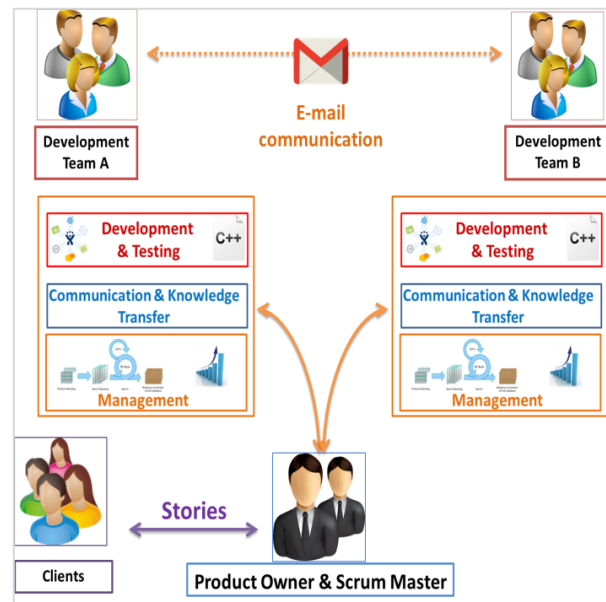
Development Team A

E-mail communication

Development Team B

Development & Testing

C++

Communication & Knowledge Transfer

Management

Development & Testing

C++

Communication & Knowledge Transfer

Management

Stories

Clients

Product Owner & Scrum Master